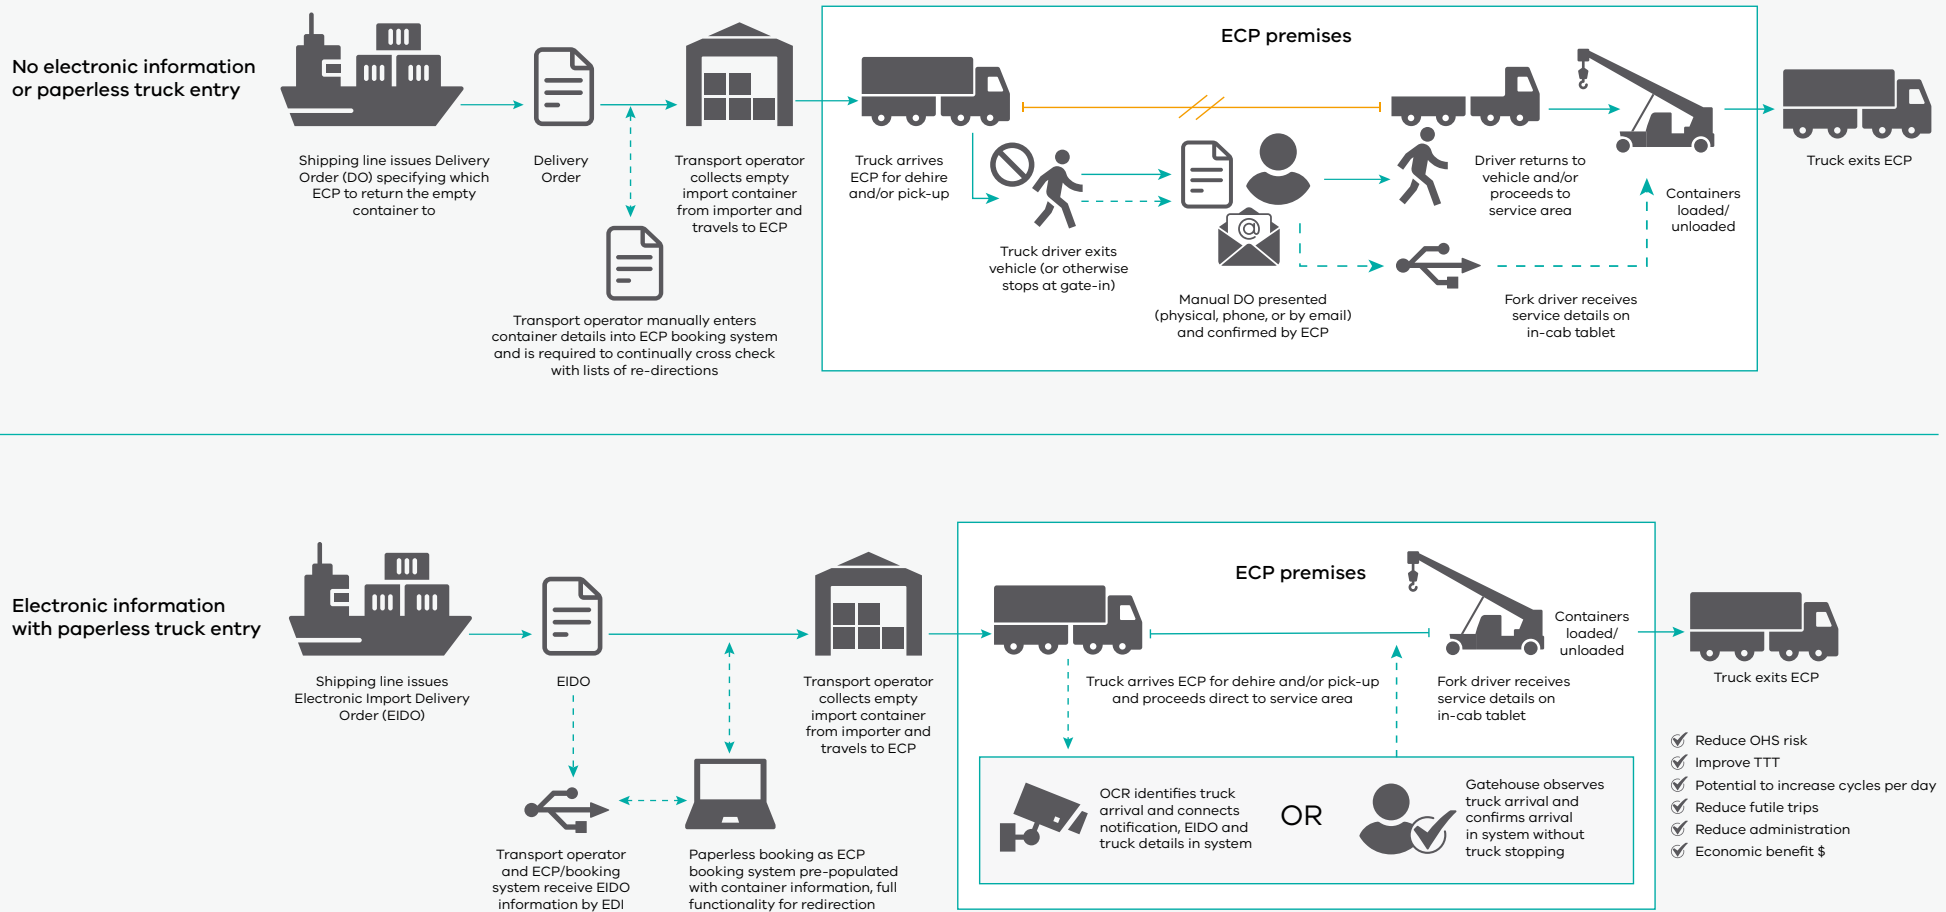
No electronic information or paperless truck entry

Shipping line issues Delivery Order (DO) specifying which ECP to return the empty container to

Delivery Order

Transport operator collects empty import container from importer and travels to ECP

Transport operator manually enters container details into ECP booking system and is required to continually cross check with lists of re-directions

ECP premises

Truck arrives ECP for dehire and/or pick-up

Truck driver exits vehicle (or otherwise stops at gate-in)

Manual DO presented (physical, phone, or by email) and confirmed by ECP

Driver returns to vehicle and/or proceeds to service area

Fork driver receives service details on in-cab tablet

Containers loaded/ unloaded

Truck exits ECP

Electronic information with paperless truck entry

Shipping line issues Electronic Import Delivery Order (EIDO)

EIDO

Transport operator and ECP/booking system receive EIDO information by EDI

Paperless booking as ECP booking system pre-populated with container information, full functionality for redirection

Transport operator collects empty import container from importer and travels to ECP

ECP premises

Truck arrives ECP for dehire and/or pick-up and proceeds direct to service area

Fork driver receives service details on in-cab tablet

Containers loaded/ unloaded

Truck exits ECP

OCR identifies truck arrival and connects notification, EIDO and truck details in system

OR

Gatehouse observes truck arrival and confirms arrival in system without truck stopping

Reduce OHS risk
Improve TTT
Potential to increase cycles per day
Reduce futile trips
Reduce administration
Economic benefit $